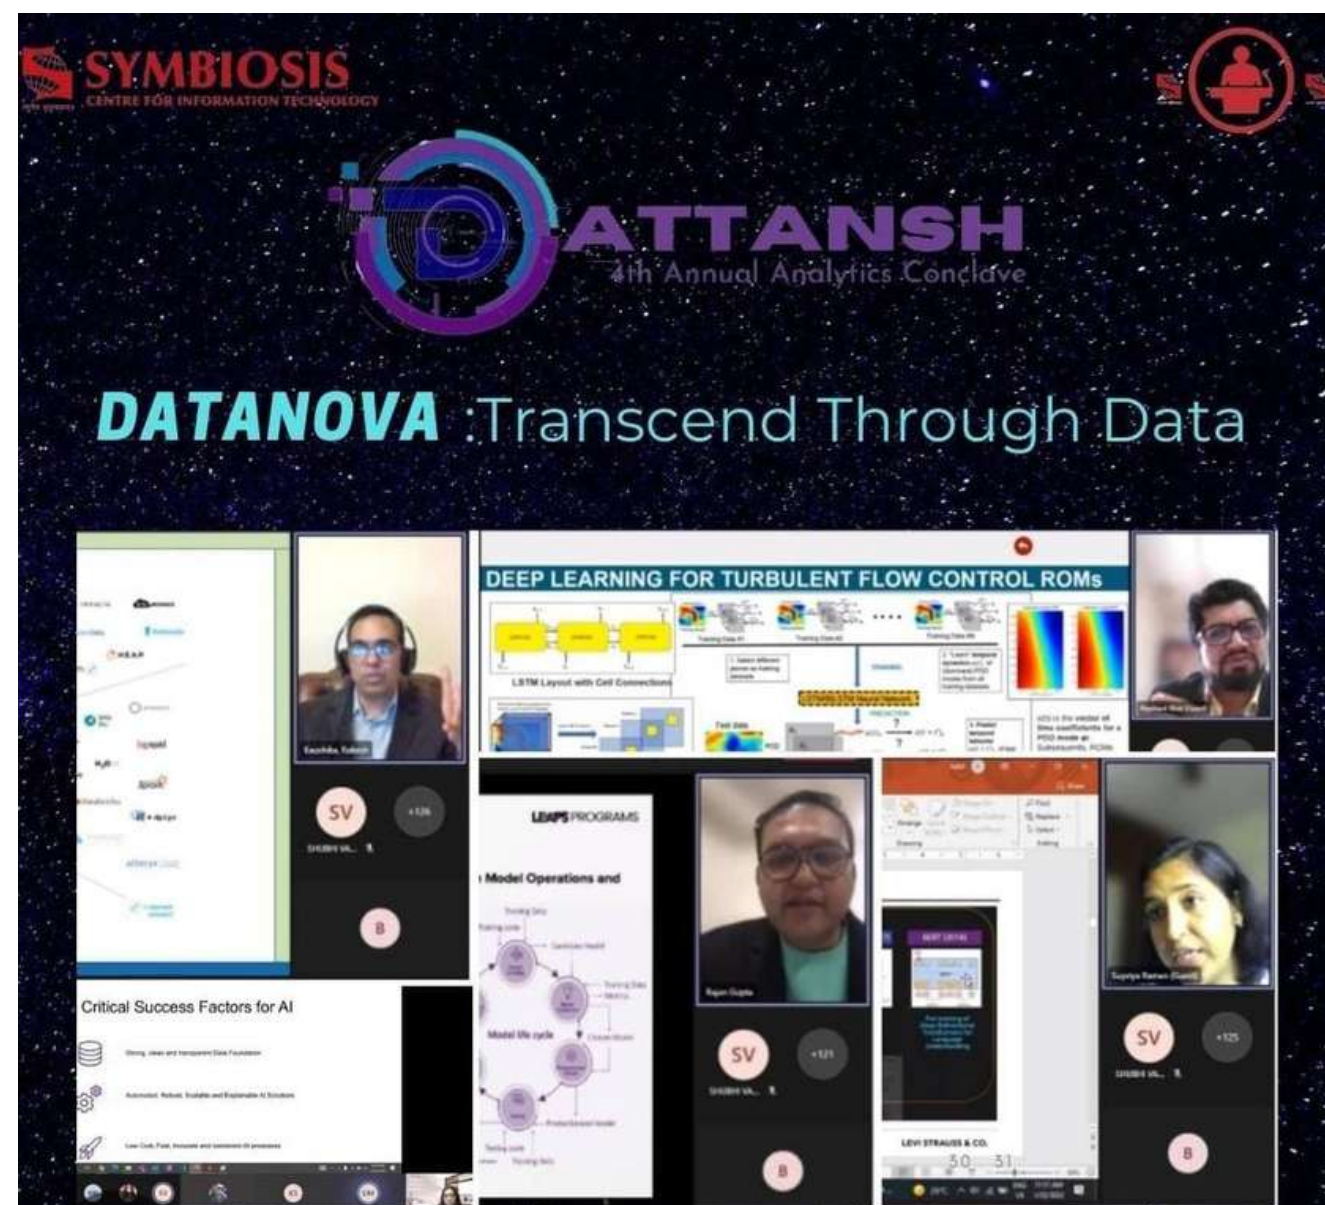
SYMBIOSIS
CENTRE FOR INFORMATION TECHNOLOGY

DATTANSH
4th Annual Analytics Conclave

DATANOVA :Transcend Through Data

SV
+126
SHUBH VA...
B

DEEP LEARNING FOR TURBULENT FLOW CONTROL ROMs
LSTM Layout with Cell Connections

LEAPS PROGRAMS
Model Operations and
Model life cycle

Rajan Gupta
SV
+121
SHUBH VA...
B

Supriya Raman (Guest)
SV
+125
SHUBH VA...
B

LEVI STRAUSS & CO.

Critical Success Factors for AI